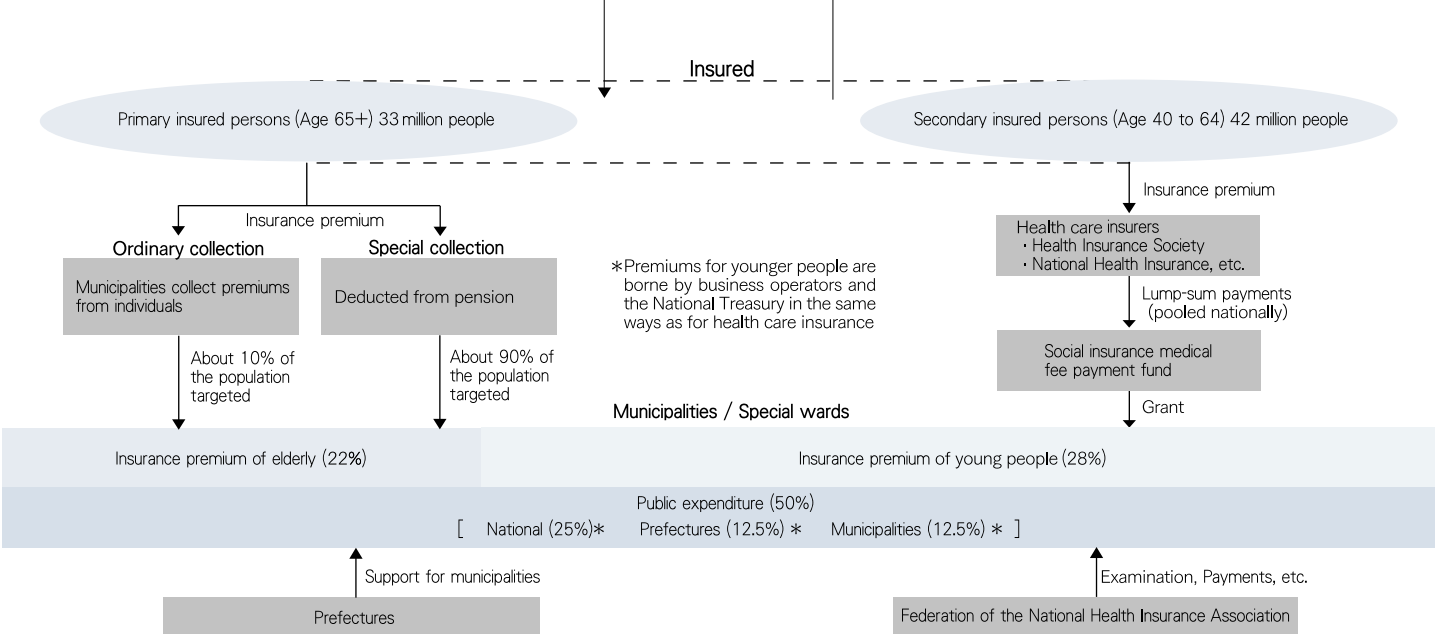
Insured

Primary insured persons (Age 65+) 33 million people

Secondary insured persons (Age 40 to 64) 42 million people

Insurance premium

Insurance premium

Ordinary collection

Special collection

Municipalities collect premiums from individuals

Deducted from pension

About 10% of the population targeted

About 90% of the population targeted

＊Premiums for younger people are borne by business operators and the National Treasury in the same ways as for health care insurance

Health care insurers
・Health Insurance Society
・National Health Insurance, etc.

Lump-sum payments (pooled nationally)

Social insurance medical fee payment fund

Grant

Municipalities / Special wards

Insurance premium of elderly (22%)

Insurance premium of young people (28%)

Public expenditure (50%)
[ National (25%)＊ Prefectures (12.5%) ＊ Municipalities (12.5%) ＊ ]

Support for municipalities

Examination, Payments, etc.

Prefectures

Federation of the National Health Insurance Association